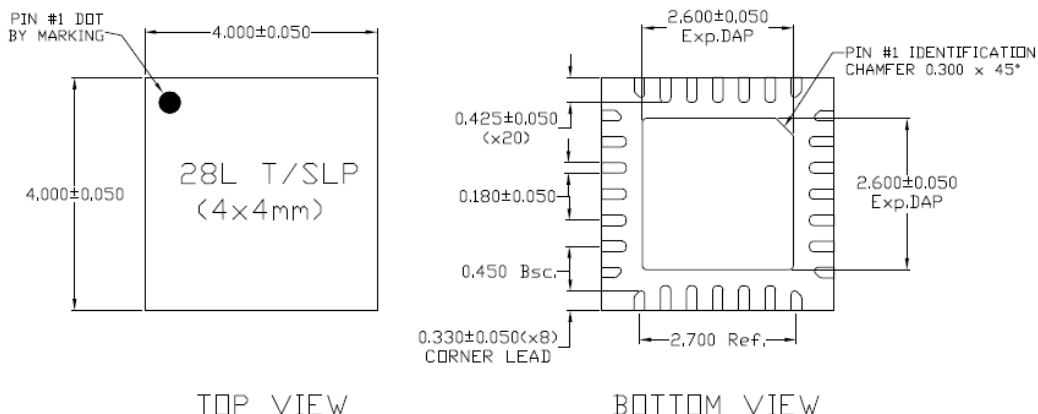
PIN #1 DOT BY MARKING

4.000±0.050

4.000±0.050

28L T/SLP (4x4mm)

TOP VIEW

2.600±0.050 Exp.DAP

PIN #1 IDENTIFICATION CHAMFER 0.300 x 45°

0.425±0.050 (x20)

0.180±0.050

2.600±0.050 Exp.DAP

0.450 Bsc.

0.330±0.050(x8) CORNER LEAD

2.700 Ref.

BOTTOM VIEW